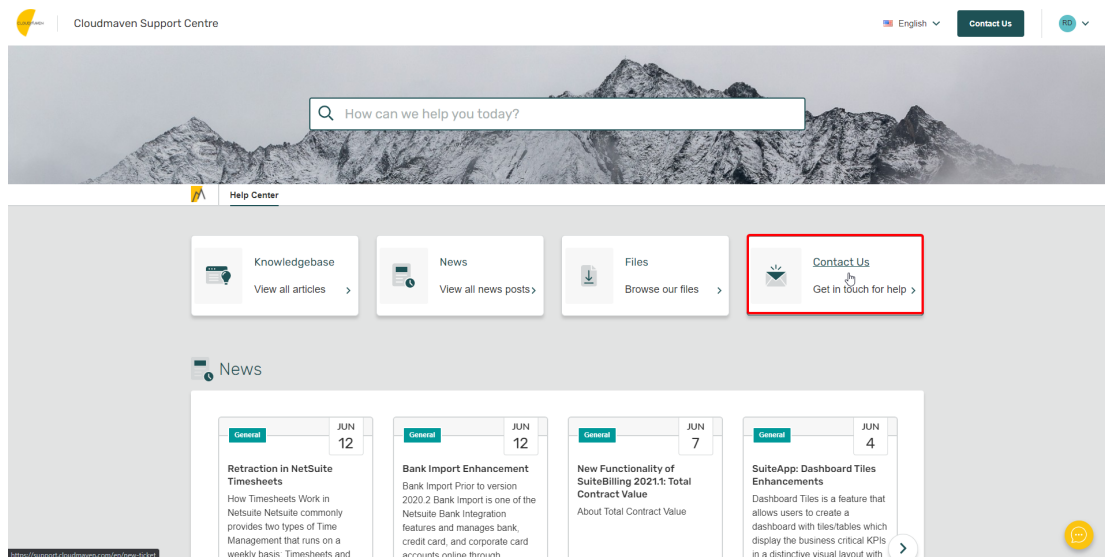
CLOUDMAVEN

Cloudmaven Support Centre

English

Contact Us

RD

How can we help you today?

Help Center

Knowledgebase
View all articles >

News
View all news posts >

Files
Browse our files >

Contact Us
Get in touch for help >

News

General
JUN
12
Retraction in NetSuite Timesheets
How Timesheets Work in Netsuite Netsuite commonly provides two types of Time Management that runs on a weekly basis: Timesheets and

General
JUN
12
Bank Import Enhancement
Bank Import Prior to version 2020.2 Bank Import is one of the Netsuite Bank Integration features and manages bank, credit card, and corporate card accounts online through

General
JUN
7
New Functionality of SuiteBilling 2021.1: Total Contract Value
About Total Contract Value

General
JUN
4
SuiteApp: Dashboard Tiles Enhancements
Dashboard Tiles is a feature that allows users to create a dashboard with tiles/tables which display the business critical KPIs in a distinctive visual layout with

https://support.cloudmaven.com/en/new-ticket